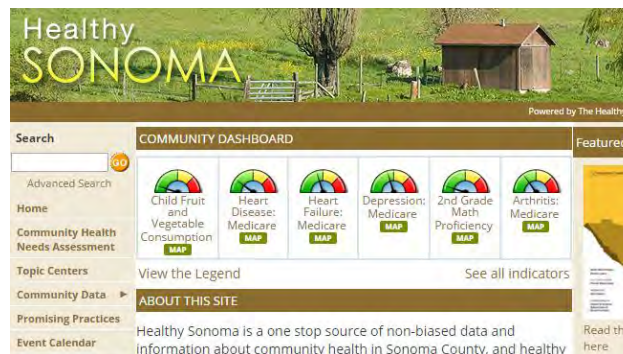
Healthy SONOMA

Powered by The Healthy

Search

GO

Advanced Search

Home

Community Health Needs Assessment

Topic Centers

Community Data ►

Promising Practices

Event Calendar

COMMUNITY DASHBOARD

Child Fruit and Vegetable Consumption
MAP

Heart Disease: Medicare
MAP

Heart Failure: Medicare
MAP

Depression: Medicare
MAP

2nd Grade Math Proficiency
MAP

Arthritis: Medicare
MAP

View the Legend

See all indicators

ABOUT THIS SITE

Healthy Sonoma is a one stop source of non-biased data and information about community health in Sonoma County, and healthy

Featured

Read th
here